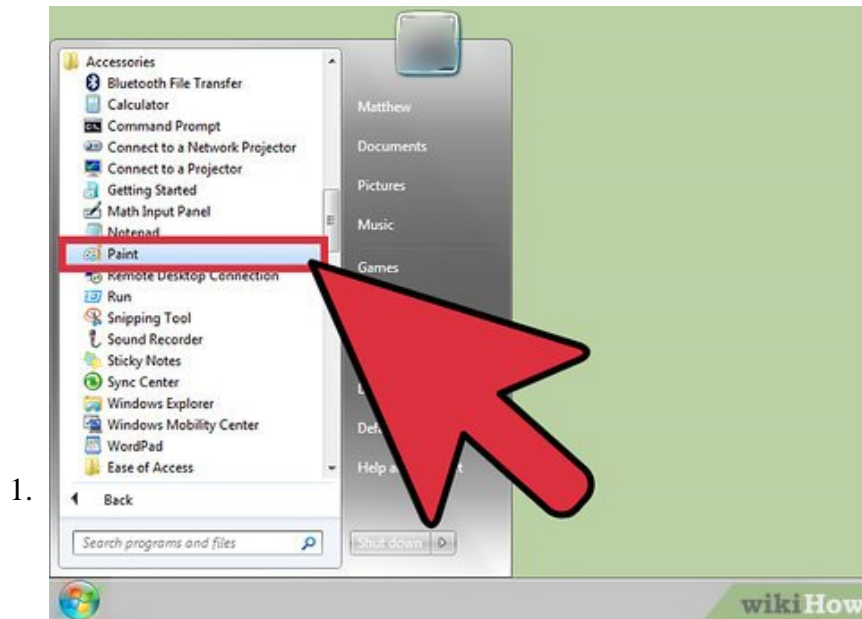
1.

Accessories
Bluetooth File Transfer
Calculator
Command Prompt
Connect to a Network Projector
Connect to a Projector
Getting Started
Math Input Panel
Notepad
Paint
Remote Desktop Connection
Run
Snipping Tool
Sound Recorder
Sticky Notes
Sync Center
Windows Explorer
Windows Mobility Center
WordPad
Ease of Access
Back
Search programs and files

Matthew
Documents
Pictures
Music
Games
L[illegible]
Def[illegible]
Help a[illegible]t
Shut down

wikiHow